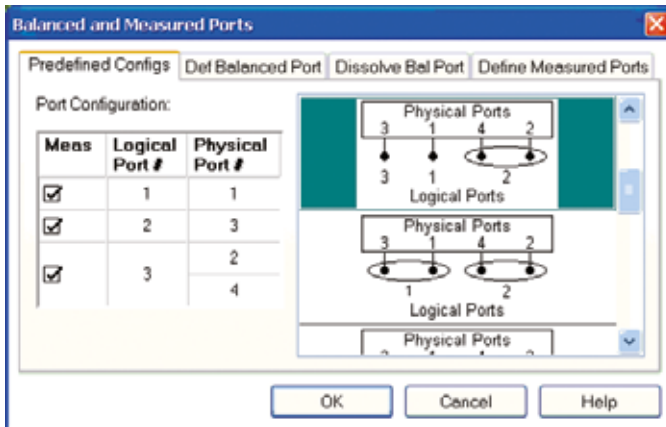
Balanced and Measured Ports

Predefined Configs | Def Balanced Port | Dissolve Bal Port | Define Measured Ports

Port Configuration:

| Meas | Logical Port # | Physical Port # |
|---|---|---|
| ☑ | 1 | 1 |
| ☑ | 2 | 3 |
| ☑ | 3 | 2 |
| | | 4 |

Physical Ports
3 1 4 2
3 1 2
Logical Ports

Physical Ports
3 1 4 2
1 2
Logical Ports

Physical Ports
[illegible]

OK Cancel Help